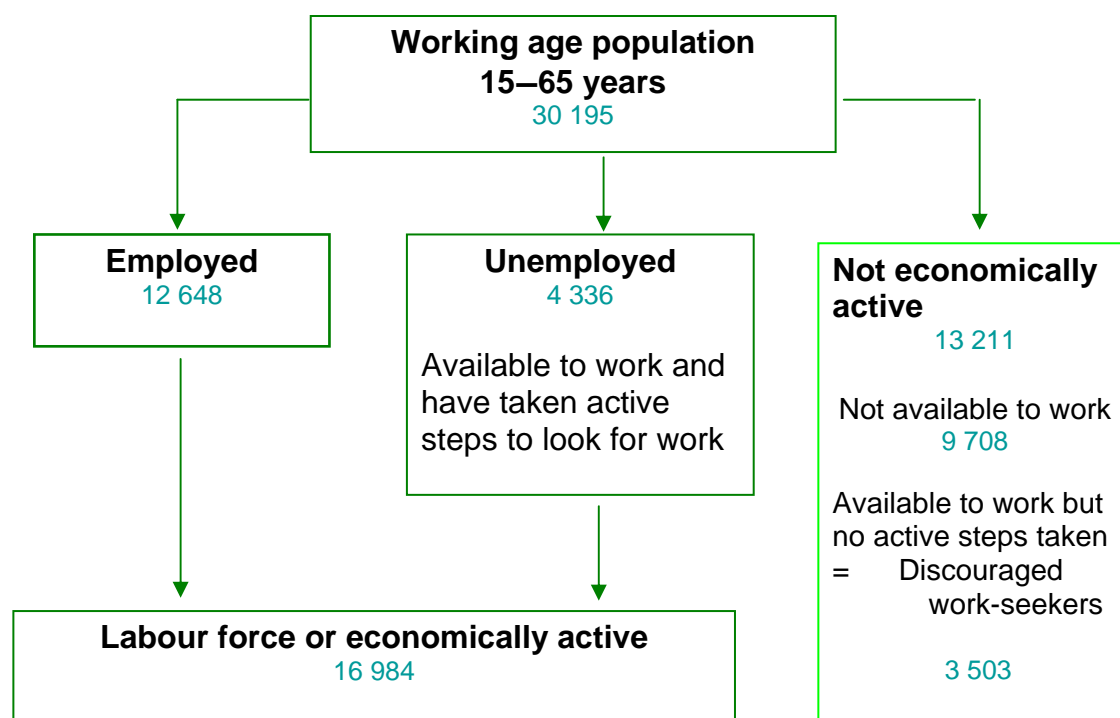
Working age population
15–65 years
30 195

Employed
12 648

Unemployed
4 336

Available to work and have taken active steps to look for work

Not economically active
13 211

Not available to work
9 708

Available to work but no active steps taken = Discouraged work-seekers

3 503

Labour force or economically active
16 984